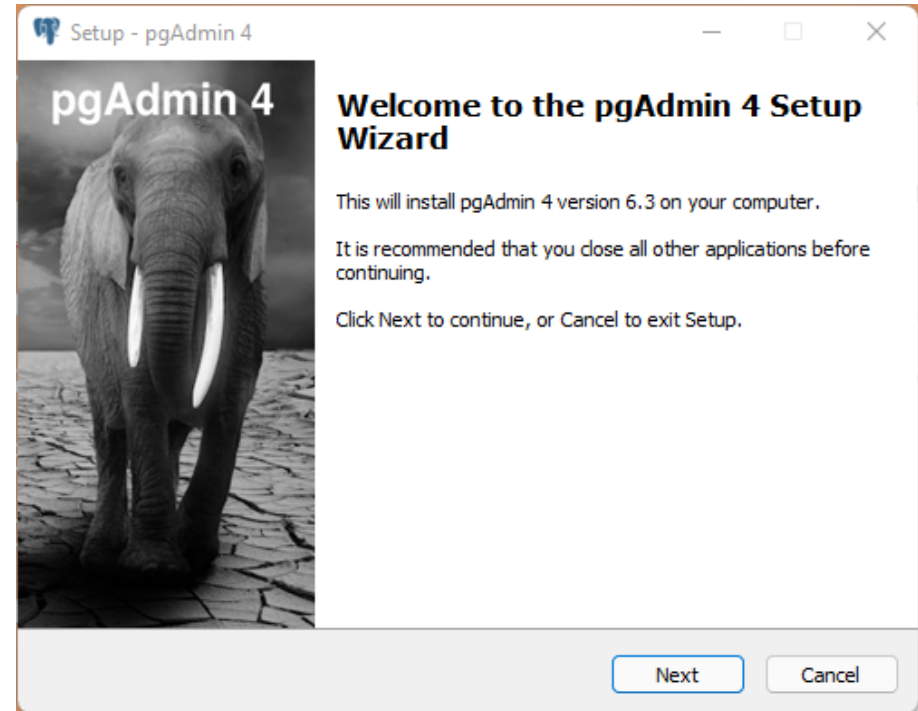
Setup - pgAdmin 4

pgAdmin 4

Welcome to the pgAdmin 4 Setup Wizard

This will install pgAdmin 4 version 6.3 on your computer.

It is recommended that you close all other applications before continuing.

Click Next to continue, or Cancel to exit Setup.

Next

Cancel